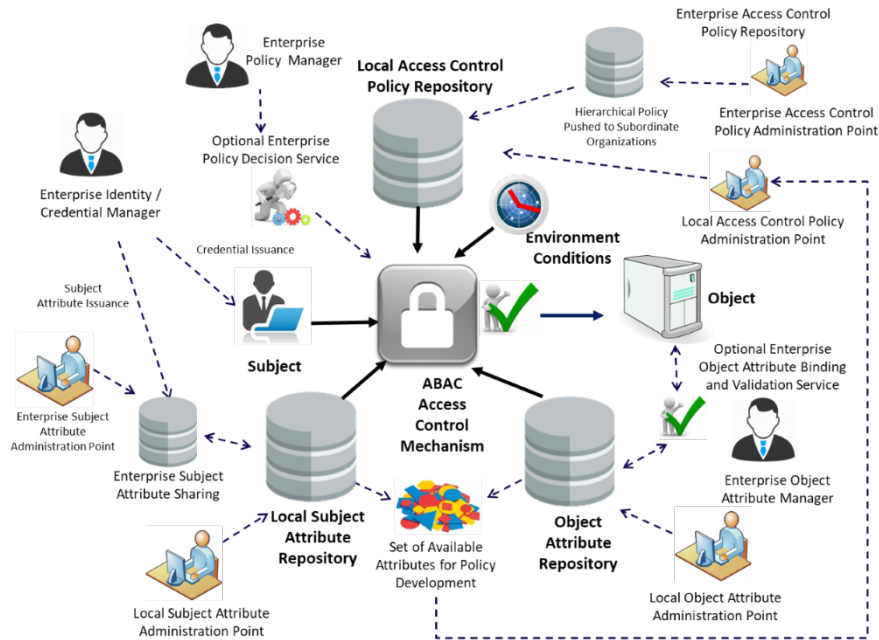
Enterprise Access Control Policy Repository

Enterprise Policy Manager

Local Access Control Policy Repository

Hierarchical Policy Pushed to Subordinate Organizations

Enterprise Access Control Policy Administration Point

Optional Enterprise Policy Decision Service

Enterprise Identity / Credential Manager

Local Access Control Policy Administration Point

Credential Issuance

Environment Conditions

Subject Attribute Issuance

Object

Subject

Optional Enterprise Object Attribute Binding and Validation Service

Enterprise Subject Attribute Administration Point

ABAC Access Control Mechanism

Enterprise Subject Attribute Sharing

Enterprise Object Attribute Manager

Local Subject Attribute Repository

Object Attribute Repository

Set of Available Attributes for Policy Development

Local Subject Attribute Administration Point

Local Object Attribute Administration Point